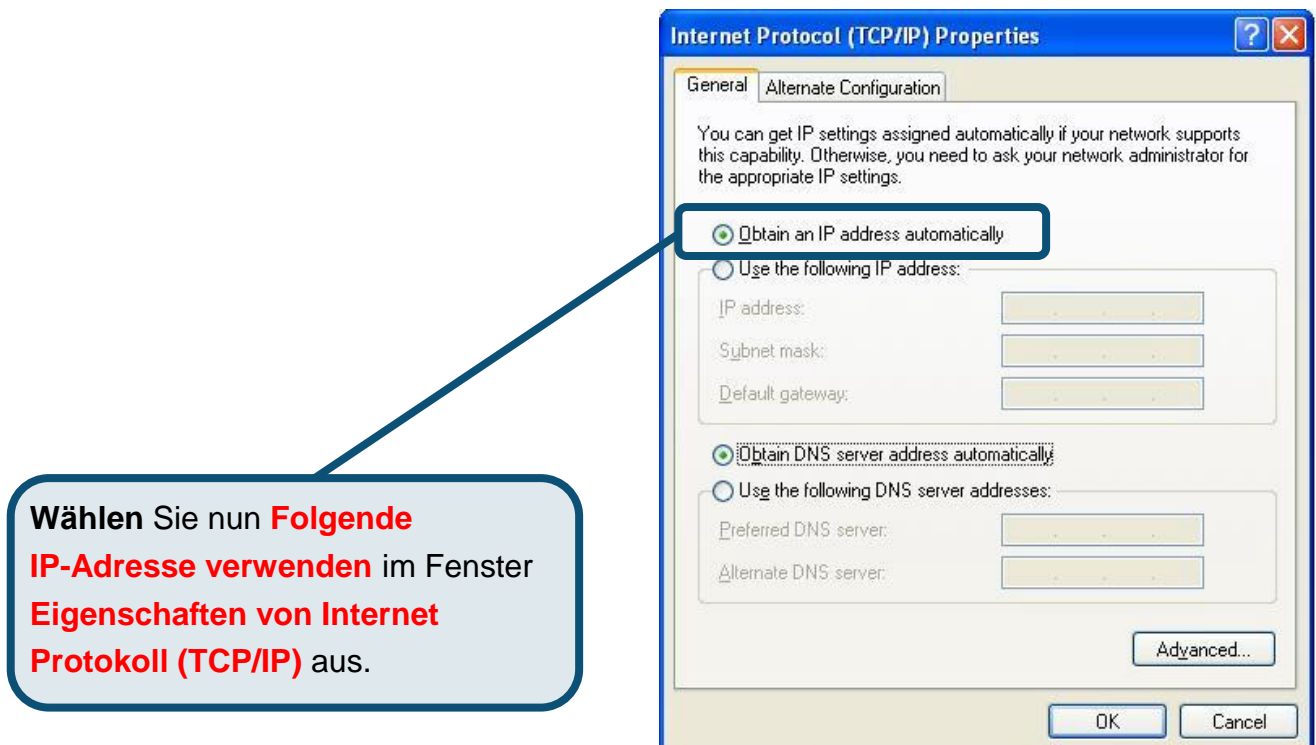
Internet Protocol (TCP/IP) Properties

General | Alternate Configuration

You can get IP settings assigned automatically if your network supports this capability. Otherwise, you need to ask your network administrator for the appropriate IP settings.

Obtain an IP address automatically

Use the following IP address:

IP address:

Subnet mask:

Default gateway:

Obtain DNS server address automatically

Use the following DNS server addresses:

Preferred DNS server:

Alternate DNS server:

Advanced...

OK

Cancel

**Wählen** Sie nun **Folgende IP-Adresse verwenden** im Fenster **Eigenschaften von Internet Protokoll (TCP/IP)** aus.